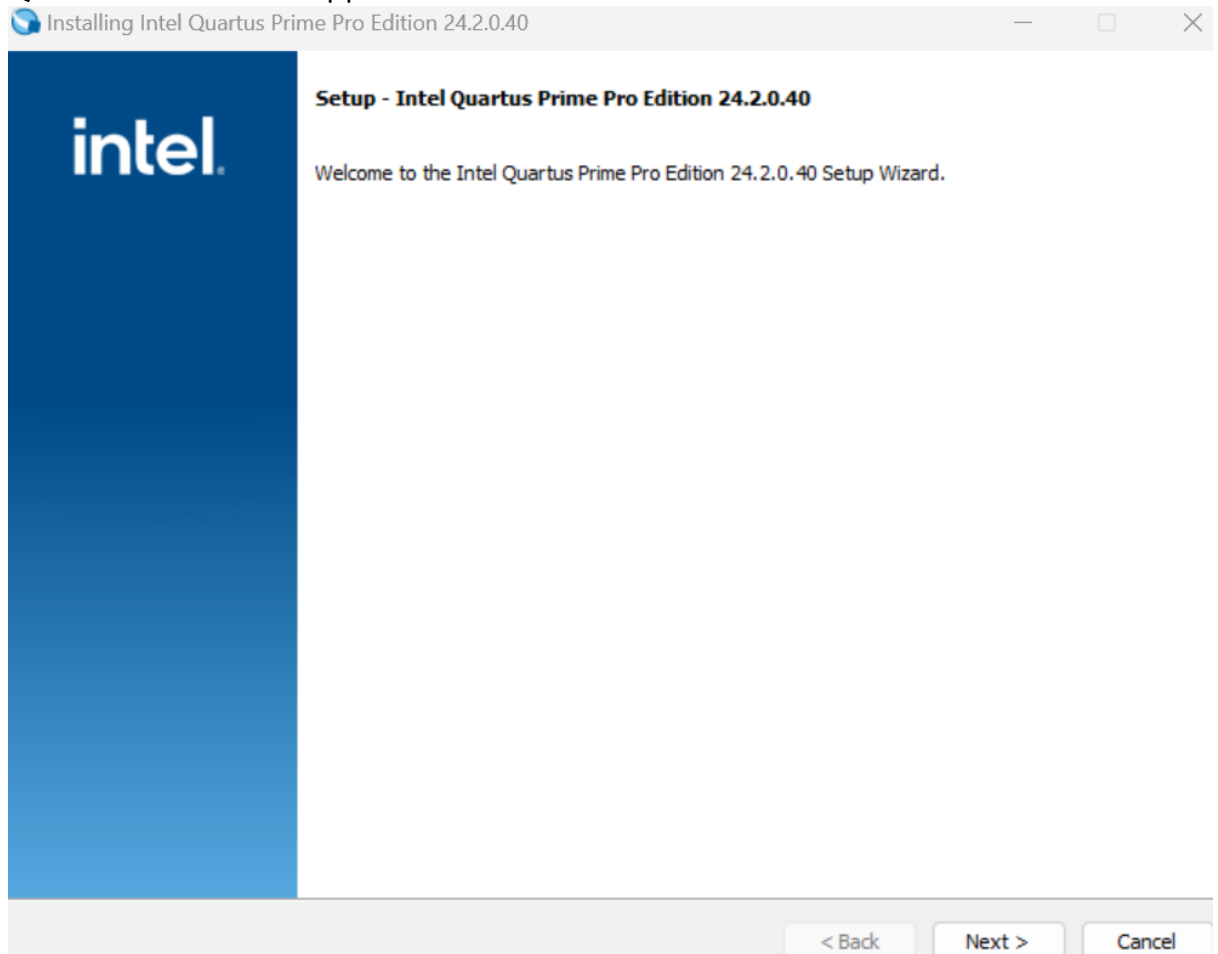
Installing Intel Quartus Prime Pro Edition 24.2.0.40

intel.

Setup - Intel Quartus Prime Pro Edition 24.2.0.40

Welcome to the Intel Quartus Prime Pro Edition 24.2.0.40 Setup Wizard.

< Back
Next >
Cancel